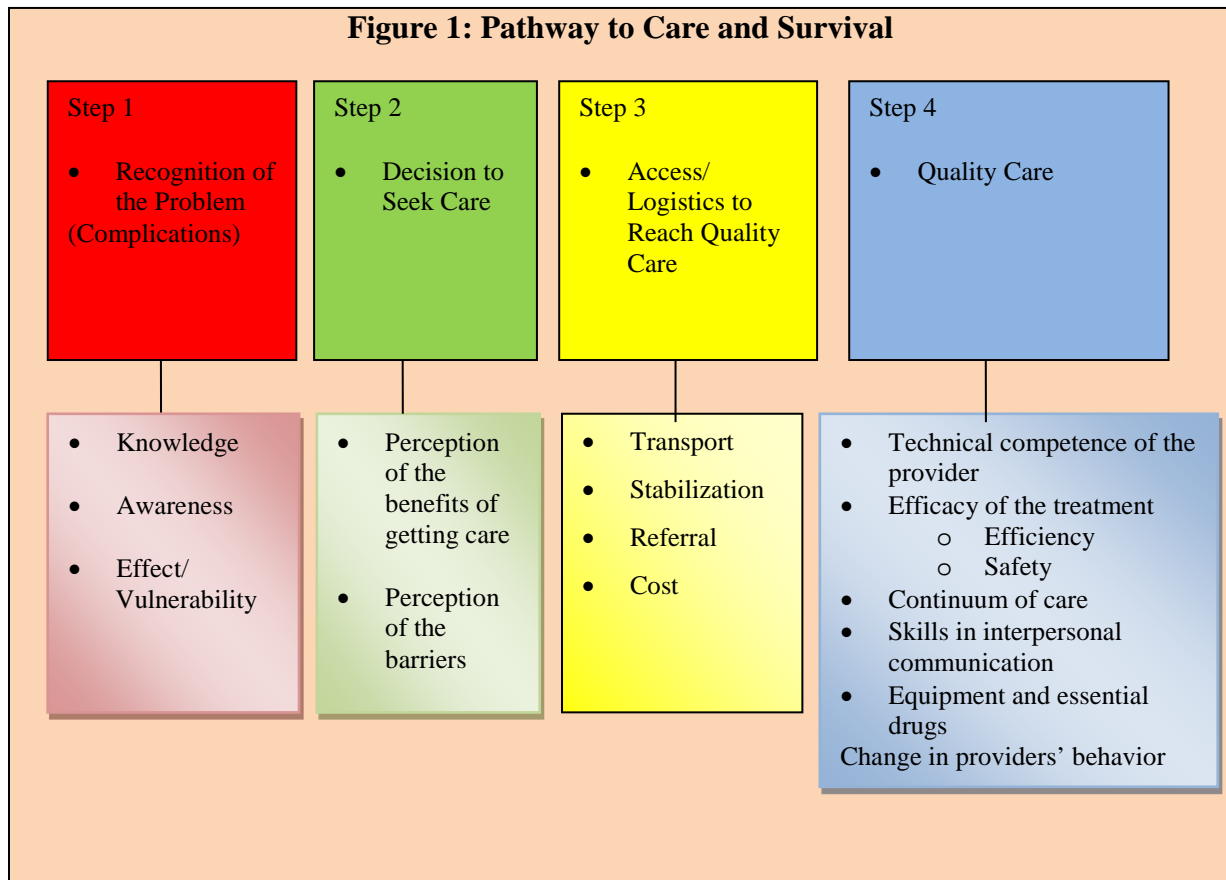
Figure 1: Pathway to Care and Survival

Step 1

- Recognition of the Problem (Complications)

Step 2

- Decision to Seek Care

Step 3

- Access/ Logistics to Reach Quality Care

Step 4

- Quality Care

- Knowledge
- Awareness
- Effect/ Vulnerability

- Perception of the benefits of getting care
- Perception of the barriers

- Transport
- Stabilization
- Referral
- Cost

- Technical competence of the provider
- Efficacy of the treatment
  - Efficiency
  - Safety
- Continuum of care
- Skills in interpersonal communication
- Equipment and essential drugs

Change in providers' behavior